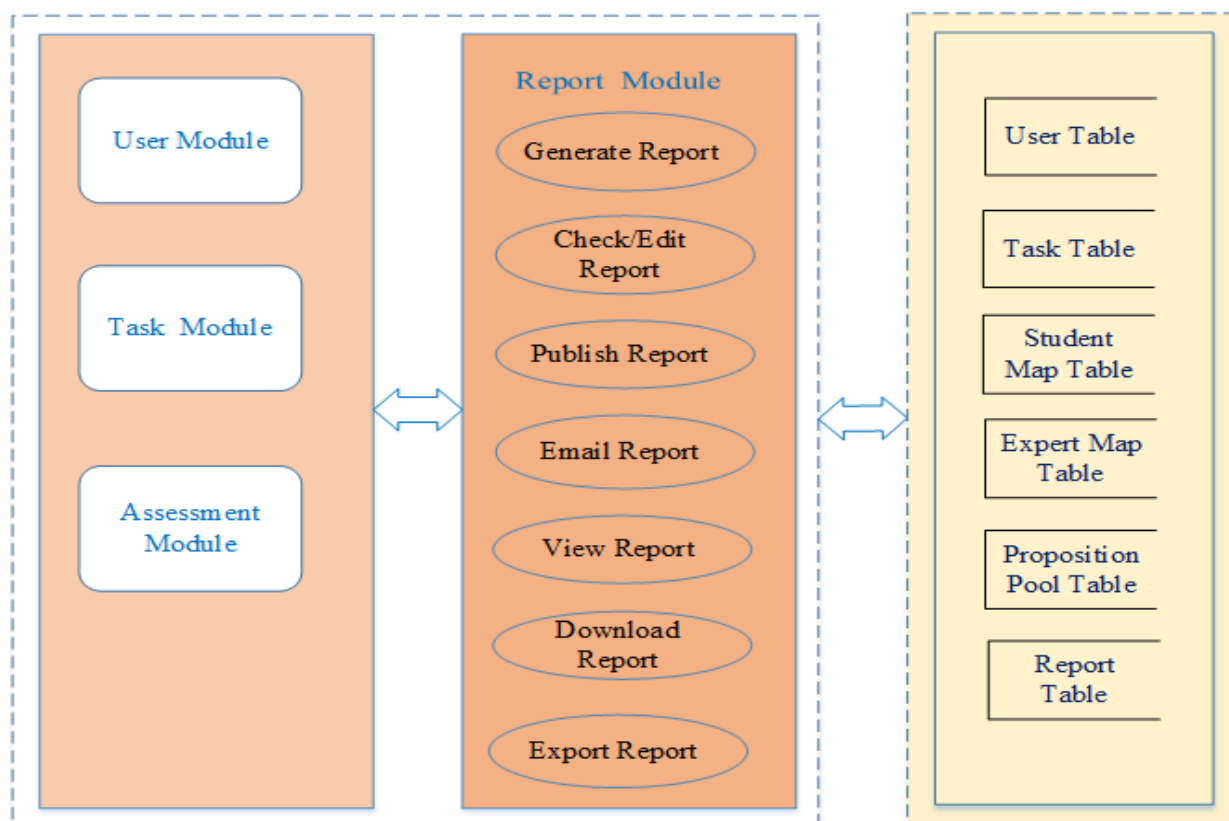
User Module

Task Module

Assessment Module

Report Module

Generate Report

Check/Edit Report

Publish Report

Email Report

View Report

Download Report

Export Report

User Table

Task Table

Student Map Table

Expert Map Table

Proposition Pool Table

Report Table